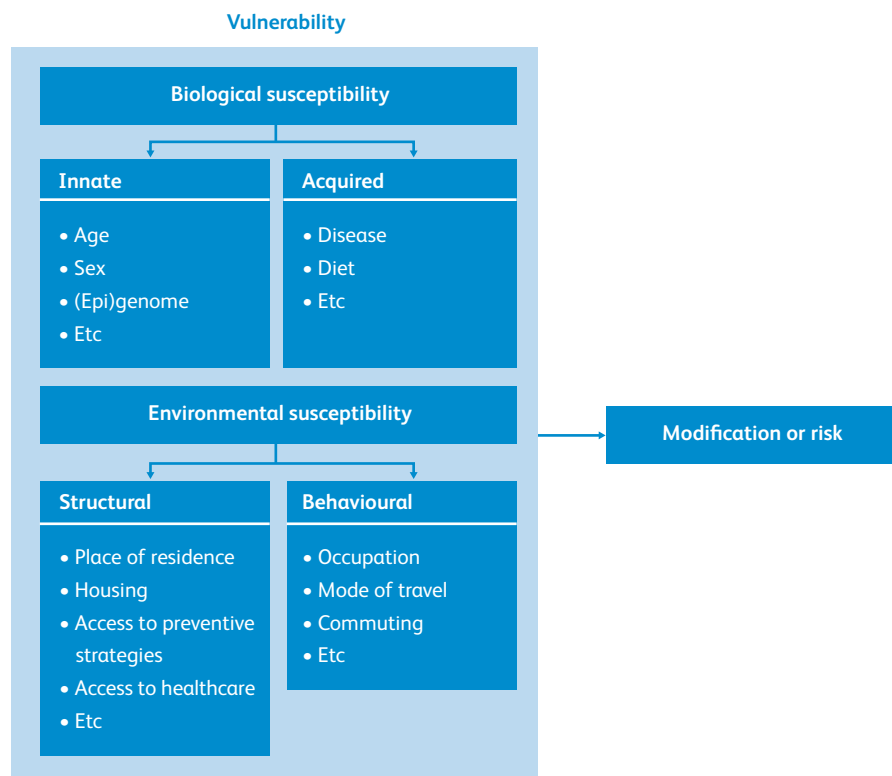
Vulnerability

Biological susceptibility

Innate
- Age
- Sex
- (Epi)genome
- Etc

Acquired
- Disease
- Diet
- Etc

Environmental susceptibility

Structural
- Place of residence
- Housing
- Access to preventive strategies
- Access to healthcare
- Etc

Behavioural
- Occupation
- Mode of travel
- Commuting
- Etc

Modification or risk